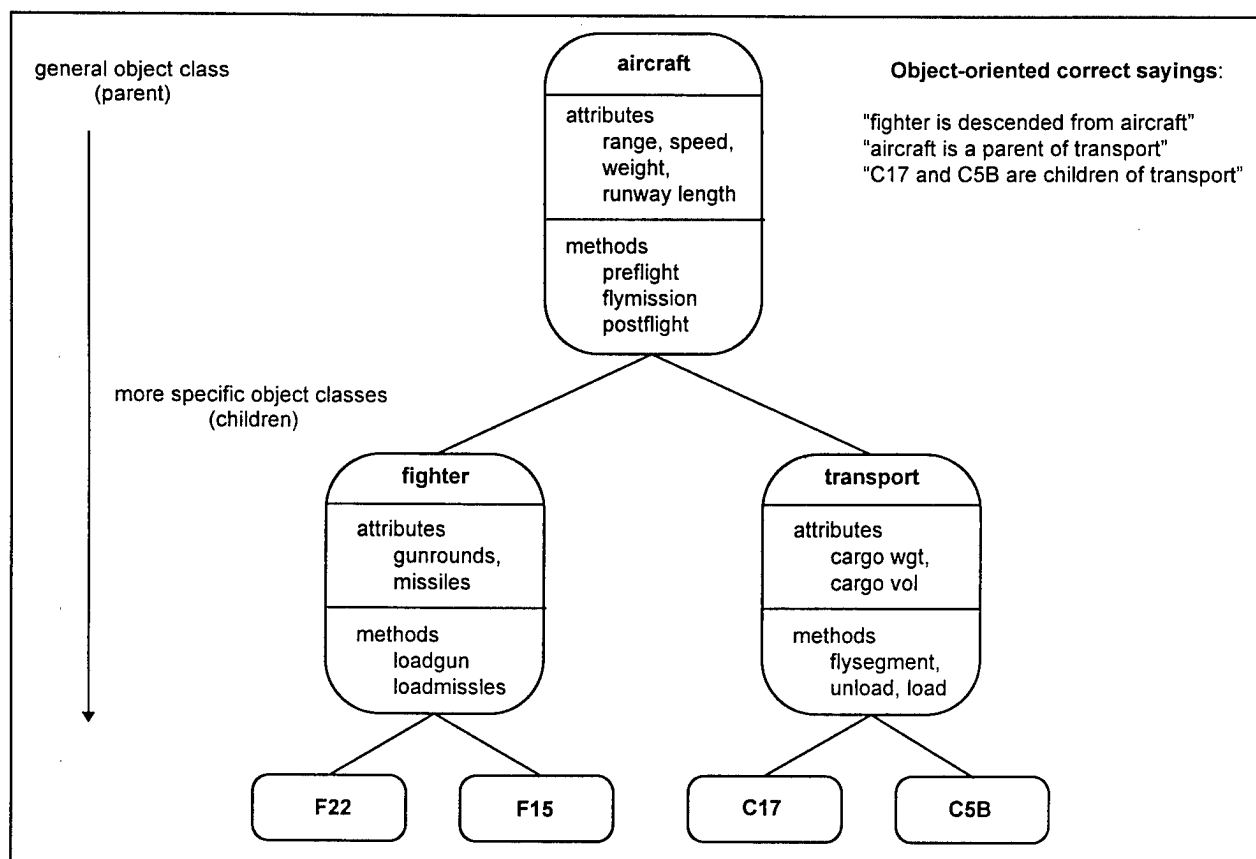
general object class
(parent)

aircraft

attributes
range, speed, weight, runway length

methods
preflight
flymission
postflight

Object-oriented correct sayings:

"fighter is descended from aircraft"
"aircraft is a parent of transport"
"C17 and C5B are children of transport"

more specific object classes
(children)

fighter

attributes
gunrounds, missiles

methods
loadgun
loadmissles

transport

attributes
cargo wgt, cargo vol

methods
flysegment, unload, load

F22

F15

C17

C5B